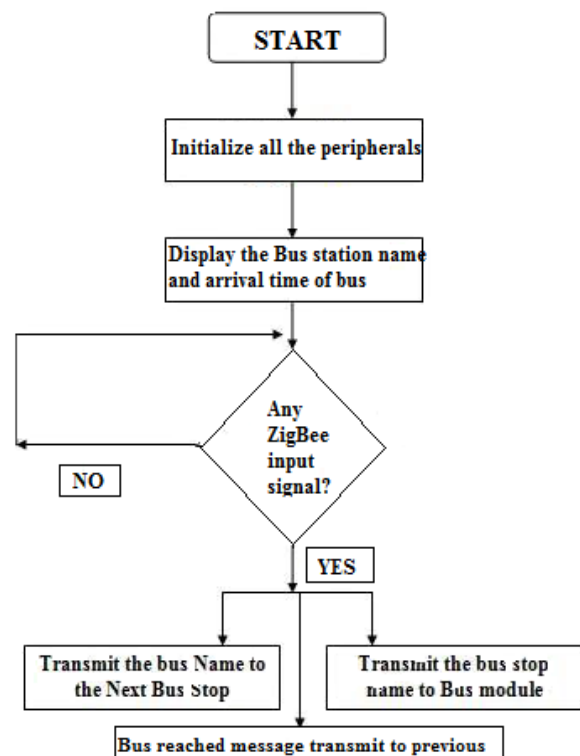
START

Initialize all the peripherals

Display the Bus station name and arrival time of bus

Any ZigBee input signal?

NO

YES

Transmit the bus Name to the Next Bus Stop

Transmit the bus stop name to Bus module

Bus reached message transmit to previous